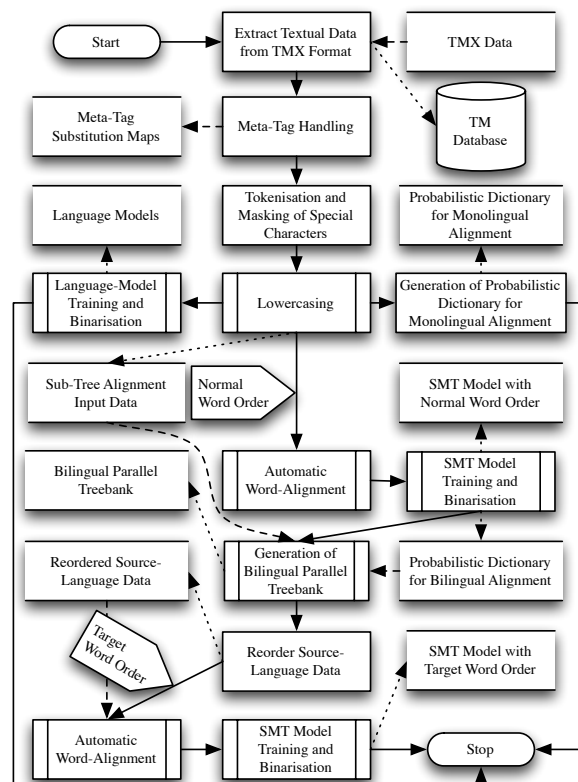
Start

Extract Textual Data from TMX Format

TMX Data

Meta-Tag Substitution Maps

Meta-Tag Handling

TM Database

Tokenisation and Masking of Special Characters

Language Models

Probabilistic Dictionary for Monolingual Alignment

Language-Model Training and Binarisation

Lowercasing

Generation of Probabilistic Dictionary for Monolingual Alignment

Sub-Tree Alignment Input Data

Normal Word Order

SMT Model with Normal Word Order

Bilingual Parallel Treebank

Automatic Word-Alignment

SMT Model Training and Binarisation

Reordered Source-Language Data

Generation of Bilingual Parallel Treebank

Probabilistic Dictionary for Bilingual Alignment

Target Word Order

Reorder Source-Language Data

SMT Model with Target Word Order

Automatic Word-Alignment

SMT Model Training and Binarisation

Stop